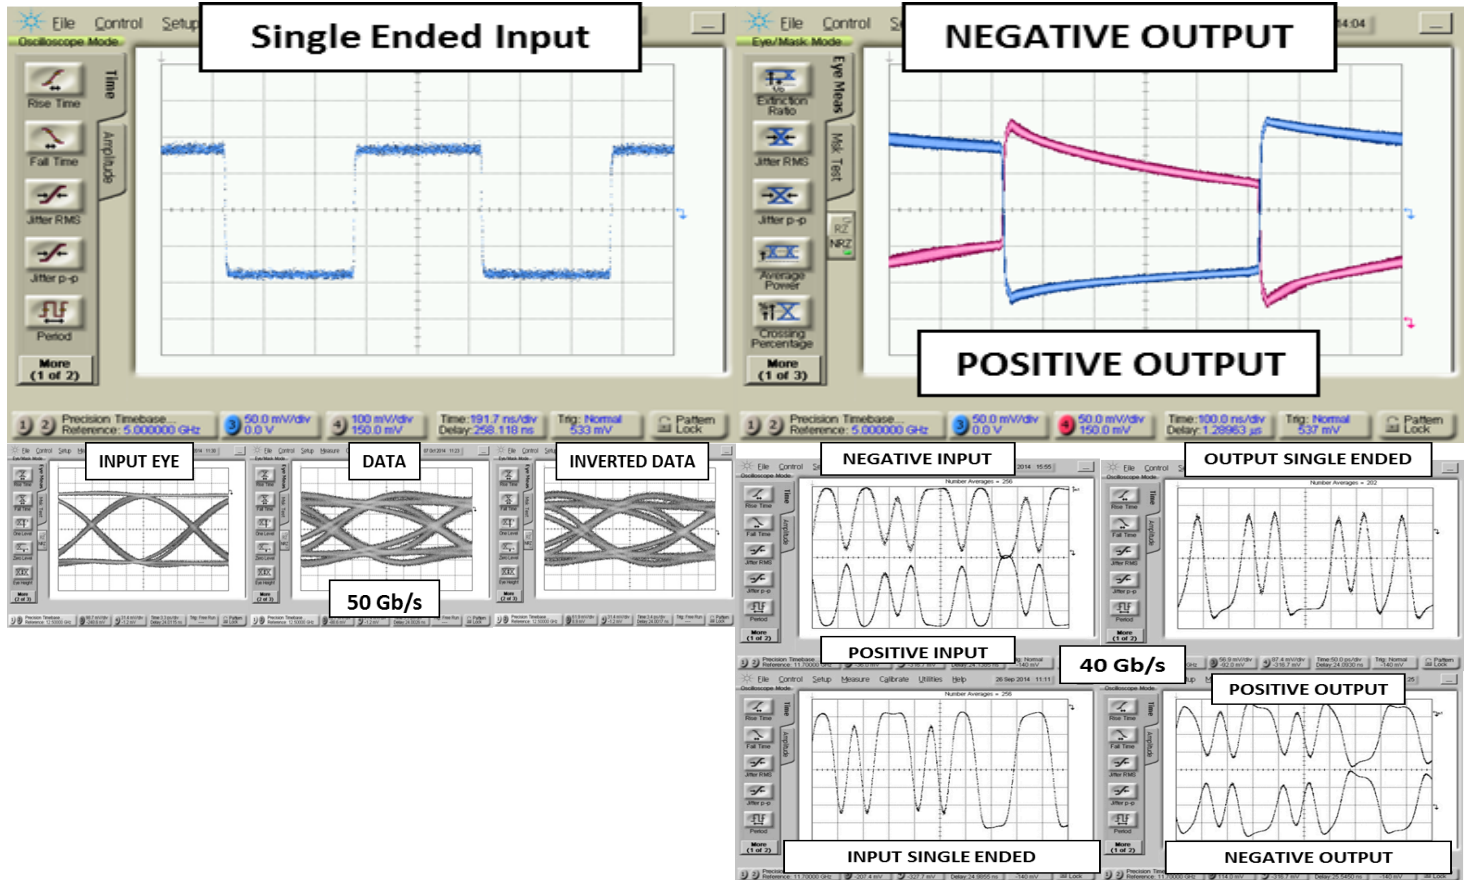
File Control Setup
Oscilloscope Mode
Single Ended Input
Rise Time
Fall Time
Jitter RMS
Jitter p-p
Period
More (1 of 2)
Time
Amplitude

File Control S
Eye/Mask Mode
NEGATIVE OUTPUT
14:04
Extinction Ratio
Jitter RMS
Jitter p-p
Average Power
Crossing Percentage
More (1 of 3)
Eye Meas
Msk Test
RZ
NRZ
POSITIVE OUTPUT

Precision Timebase Reference: 5.000000 GHz
50.0 mV/div 0.0 V
100 mV/div 150.0 mV
Time: 191.7 ns/div Delay: 258.118 ns
Trig: Normal 533 mV
Pattern Lock

Precision Timebase Reference: 5.000000 GHz
50.0 mV/div 0.0 V
50.0 mV/div 150.0 mV
Time: 100.0 ns/div Delay: 1.28963 µs
Trig: Normal 537 mV
Pattern Lock

INPUT EYE
DATA
INVERTED DATA
50 Gb/s

NEGATIVE INPUT
OUTPUT SINGLE ENDED
Number Averages = 256
Number Averages = 202
POSITIVE INPUT
40 Gb/s
File Control Setup Measure Calibrate Utilities Help
26 Sep 2014 11:17
Number Averages = 256
POSITIVE OUTPUT
INPUT SINGLE ENDED
NEGATIVE OUTPUT